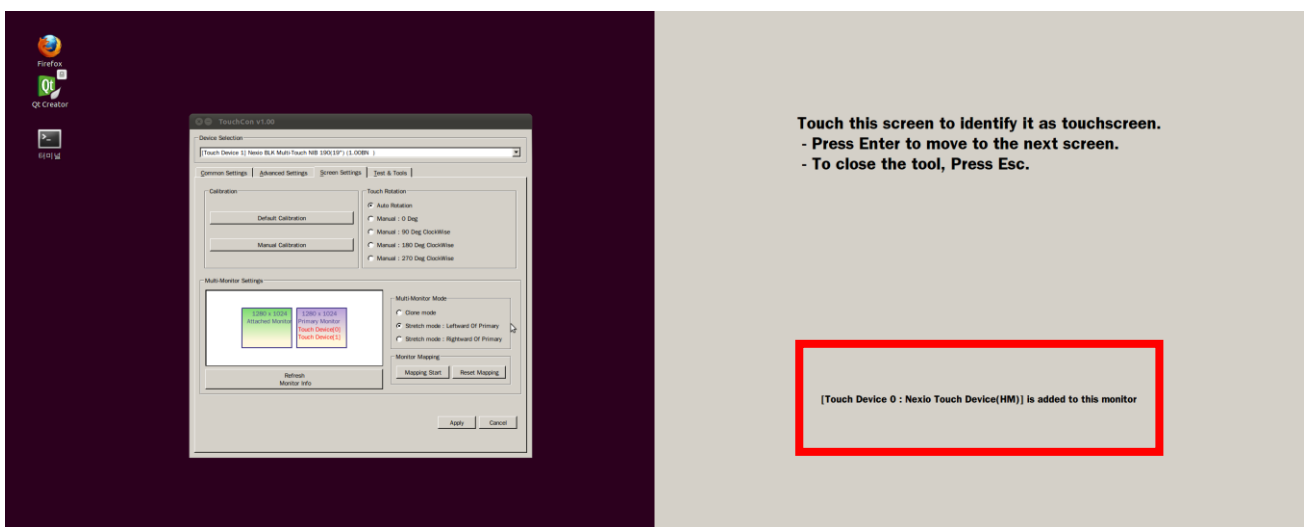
Firefox

Qt Creator

터미널

TouchCon v1.00

Device Selection

[Touch Device 1] Nexio BLK Multi-Touch NIB 190(19") (1.00BN )

Common Settings | Advanced Settings | Screen Settings | Test & Tools

Calibration

Default Calibration

Manual Calibration

Touch Rotation

Auto Rotation

Manual : 0 Deg

Manual : 90 Deg ClockWise

Manual : 180 Deg ClockWise

Manual : 270 Deg ClockWise

Multi-Monitor Settings

1280 x 1024
Attached Monitor

1280 x 1024
Primary Monitor
Touch Device(0)
Touch Device(1)

Multi-Monitor Mode

Clone mode

Stretch mode : Leftward Of Primary

Stretch mode : Rightward Of Primary

Monitor Mapping

Mapping Start

Reset Mapping

Refresh
Monitor Info

Apply

Cancel

Touch this screen to identify it as touchscreen.
- Press Enter to move to the next screen.
- To close the tool, Press Esc.

[Touch Device 0 : Nexio Touch Device(HM)] is added to this monitor